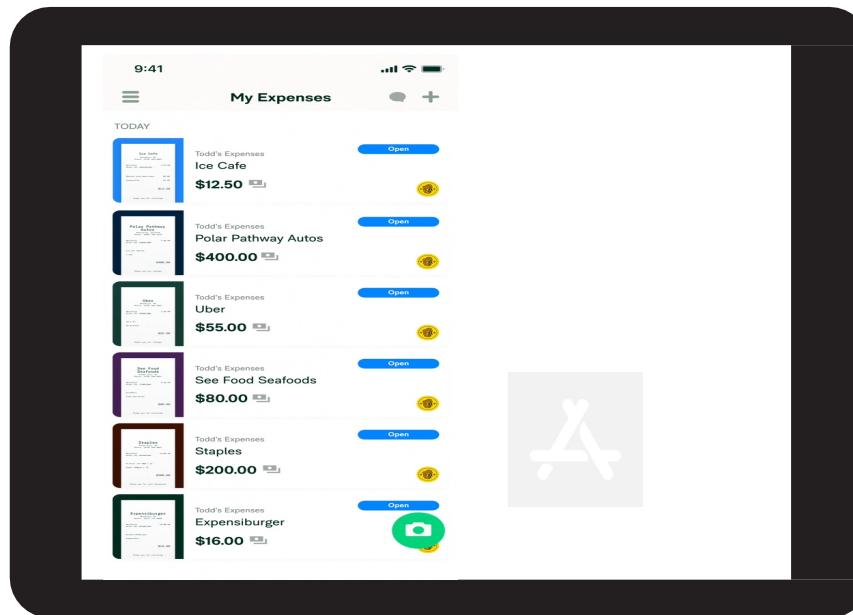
9:41

My Expenses

TODAY

Todd's Expenses
Ice Cafe
$12.50
Open

Todd's Expenses
Polar Pathway Autos
$400.00
Open

Todd's Expenses
Uber
$55.00
Open

Todd's Expenses
See Food Seafoods
$80.00
Open

Todd's Expenses
Staples
$200.00
Open

Todd's Expenses
Expensiburger
$16.00
Open